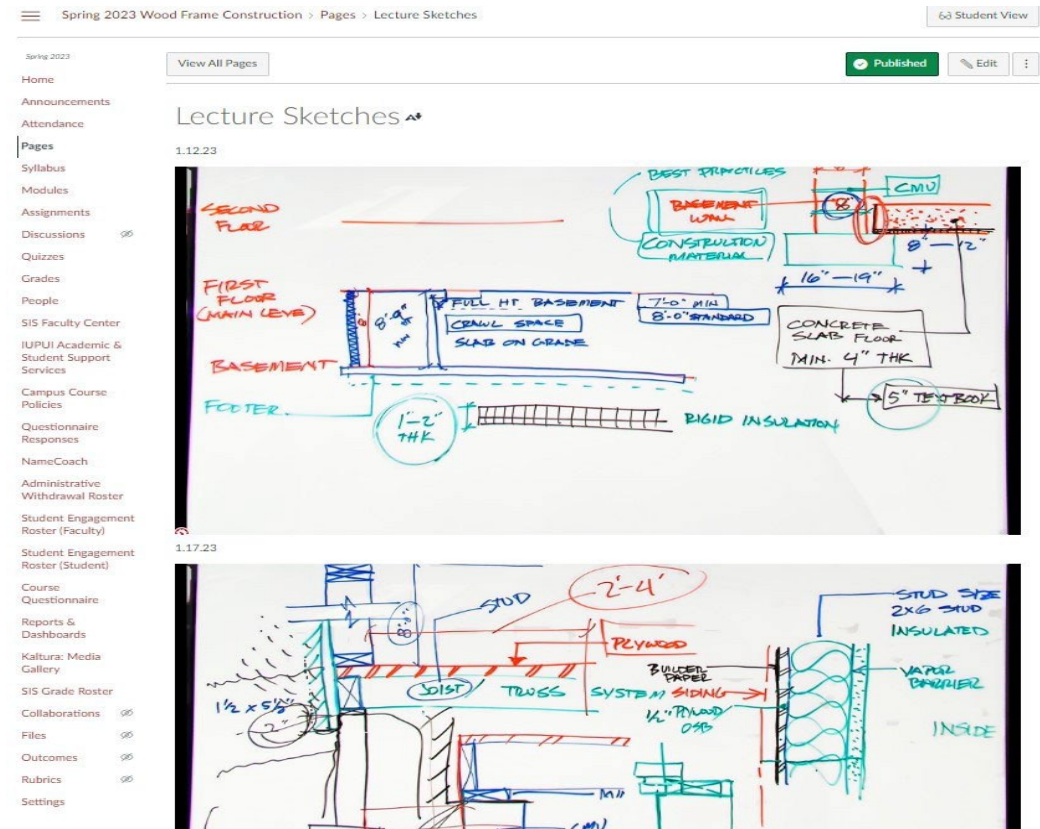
Spring 2023 Wood Frame Construction > Pages > Lecture Sketches

Student View

Spring 2023
Home
Announcements
Attendance
Pages
Syllabus
Modules
Assignments
Discussions
Quizzes
Grades
People
SIS Faculty Center
IUPUI Academic & Student Support Services
Campus Course Policies
Questionnaire Responses
NameCoach
Administrative Withdrawal Roster
Student Engagement Roster (Faculty)
Student Engagement Roster (Student)
Course Questionnaire
Reports & Dashboards
Kaltura: Media Gallery
SIS Grade Roster
Collaborations
Files
Outcomes
Rubrics
Settings

View All Pages

Published

Edit

Lecture Sketches

1.12.23

BEST PRACTICES
BASEMENT WALL
CONSTRUCTION MATERIAL
CMU
8"
8"—12"
16"—19"
SECOND FLOOR
FIRST FLOOR (MAIN LEVEL)
8'-9" HT MIN
FULL HT BASEMENT
7'-0" MIN
8'-0" STANDARD
CRAWL SPACE
SLAB ON GRADE
CONCRETE SLAB FLOOR
MIN. 4" THK
BASEMENT
FOOTER
1"-2" THK
RIGID INSULATION
5" TEXTBOOK

1.17.23

STUD
2'-4'
STUD SIZE 2X6 STUD
INSULATED
PLYWOOD
BUILDER PAPER
VAPOR BARRIER
1½ x 5½
JOIST
TRUSS
SYSTEM SIDING
½" PLYWOOD OSB
INSIDE
MH
CMU